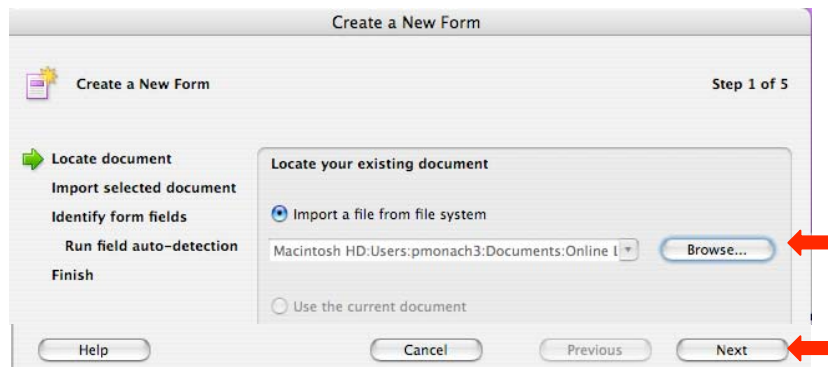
Create a New Form

Create a New Form

Step 1 of 5

Locate document
Import selected document
Identify form fields
Run field auto-detection
Finish

Locate your existing document

Import a file from file system

Macintosh HD:Users:pmonach3:Documents:Online L

Browse...

Use the current document

Help

Cancel

Previous

Next